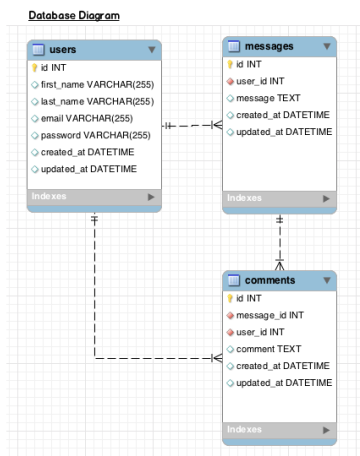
Database Diagram

users
id INT
first_name VARCHAR(255)
last_name VARCHAR(255)
email VARCHAR(255)
password VARCHAR(255)
created_at DATETIME
updated_at DATETIME
Indexes

messages
id INT
user_id INT
message TEXT
created_at DATETIME
updated_at DATETIME
Indexes

comments
id INT
message_id INT
user_id INT
comment TEXT
created_at DATETIME
updated_at DATETIME
Indexes